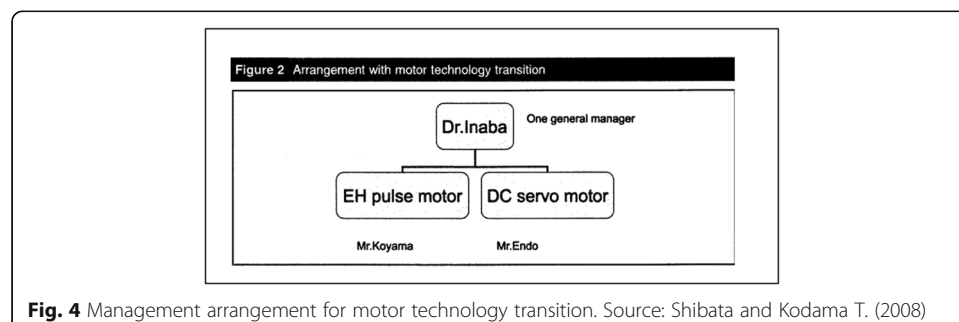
Figure 2 Arrangement with motor technology transition

Dr.Inaba

One general manager

EH pulse motor

DC servo motor

Mr.Koyama

Mr.Endo

**Fig. 4** Management arrangement for motor technology transition. Source: Shibata and Kodama T. (2008)